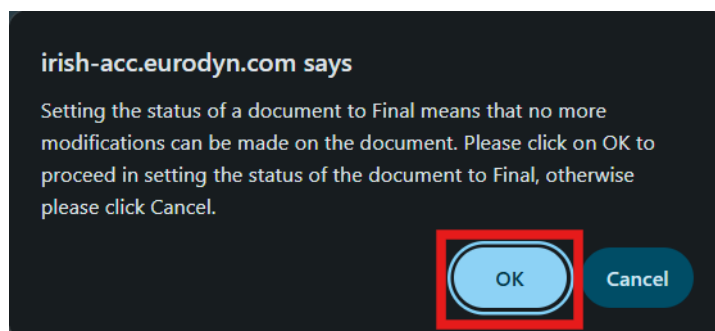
irish-acc.eurodyn.com says

Setting the status of a document to Final means that no more modifications can be made on the document. Please click on OK to proceed in setting the status of the document to Final, otherwise please click Cancel.

OK

Cancel